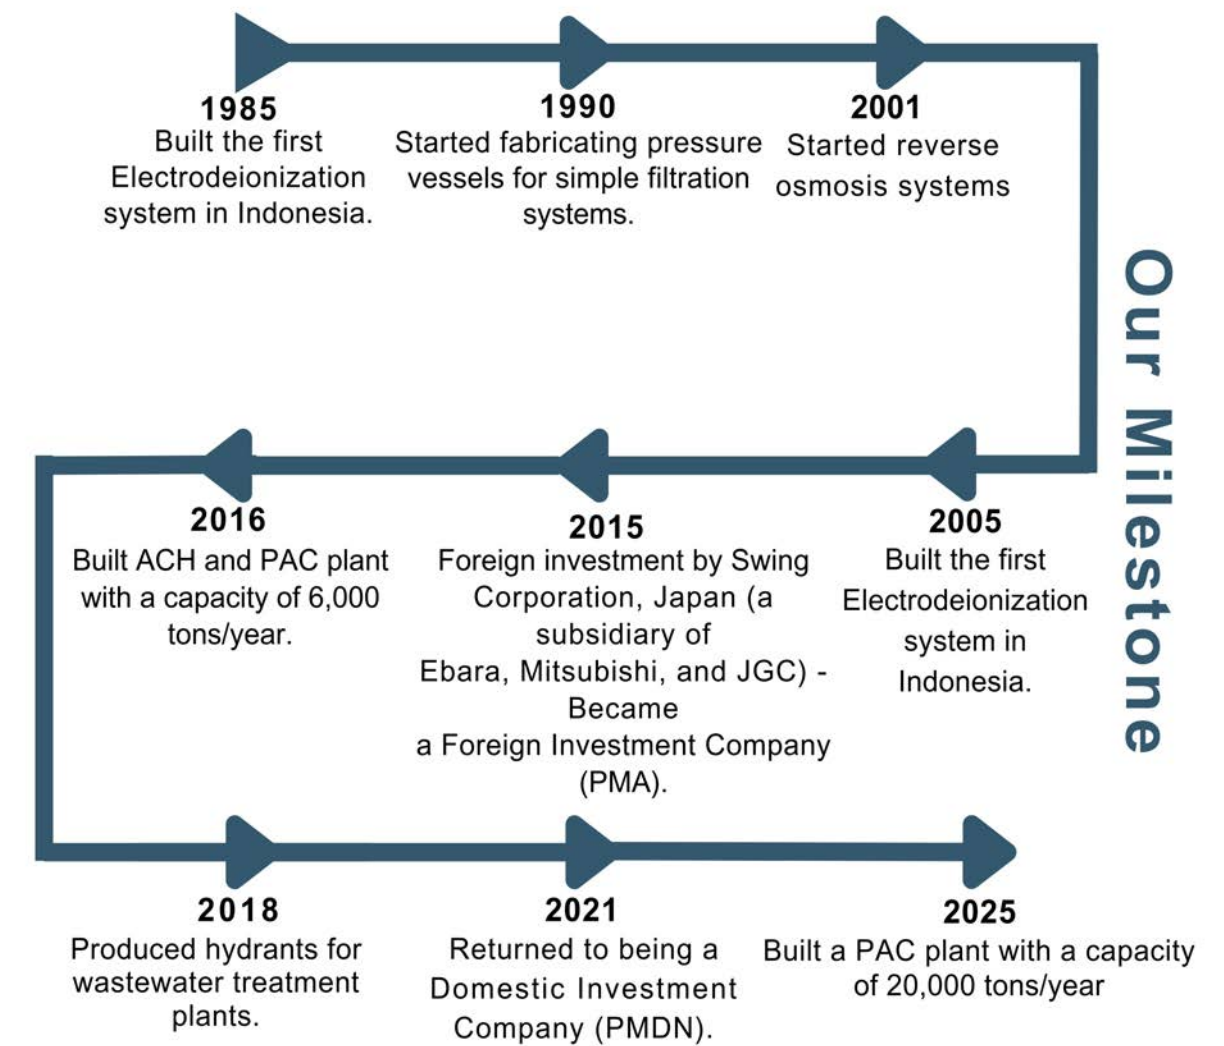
Our Milestone

1985
Built the first Electrodeionization system in Indonesia.

1990
Started fabricating pressure vessels for simple filtration systems.

2001
Started reverse osmosis systems

2005
Built the first Electrodeionization system in Indonesia.

2015
Foreign investment by Swing Corporation, Japan (a subsidiary of Ebara, Mitsubishi, and JGC) - Became a Foreign Investment Company (PMA).

2016
Built ACH and PAC plant with a capacity of 6,000 tons/year.

2018
Produced hydrants for wastewater treatment plants.

2021
Returned to being a Domestic Investment Company (PMDN).

2025
Built a PAC plant with a capacity of 20,000 tons/year